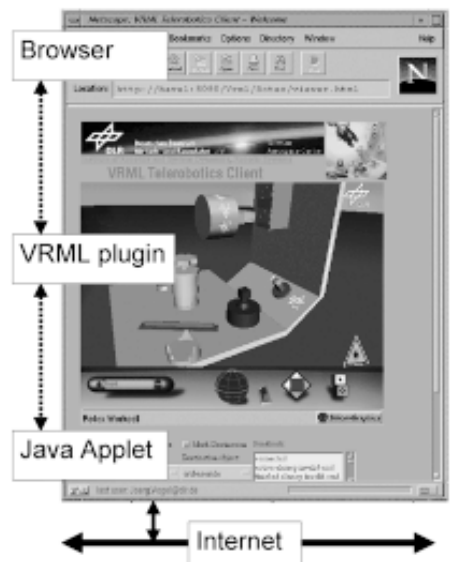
Netscape: VRML Telerobotics Client - Welcome

Bookmarks Options Directory Window Help

Location: http://hawai:8080/vrml/lotus/viewer.html

Browser

VRML Telerobotics Client

VRML plugin

Java Applet

Internet